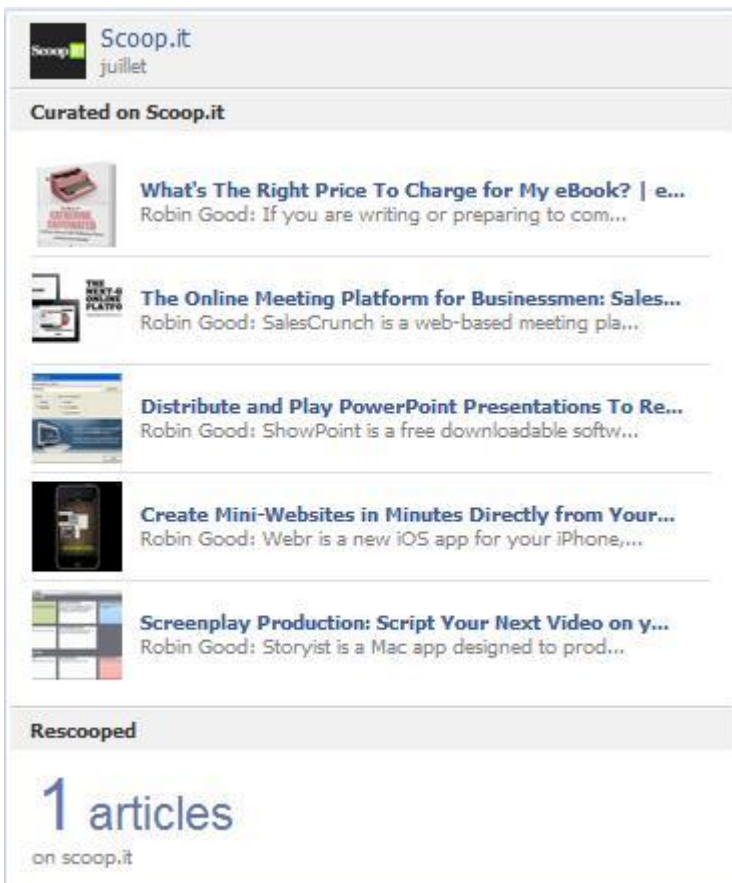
Scoop.it
juillet

Curated on Scoop.it

What's The Right Price To Charge for My eBook? | e...
Robin Good: If you are writing or preparing to com...

The Online Meeting Platform for Businessmen: Sales...
Robin Good: SalesCrunch is a web-based meeting pla...

Distribute and Play PowerPoint Presentations To Re...
Robin Good: ShowPoint is a free downloadable softw...

Create Mini-Websites in Minutes Directly from Your...
Robin Good: Webr is a new iOS app for your iPhone,...

Screenplay Production: Script Your Next Video on y...
Robin Good: Storyist is a Mac app designed to prod...

Rescooped

1 articles
on scoop.it